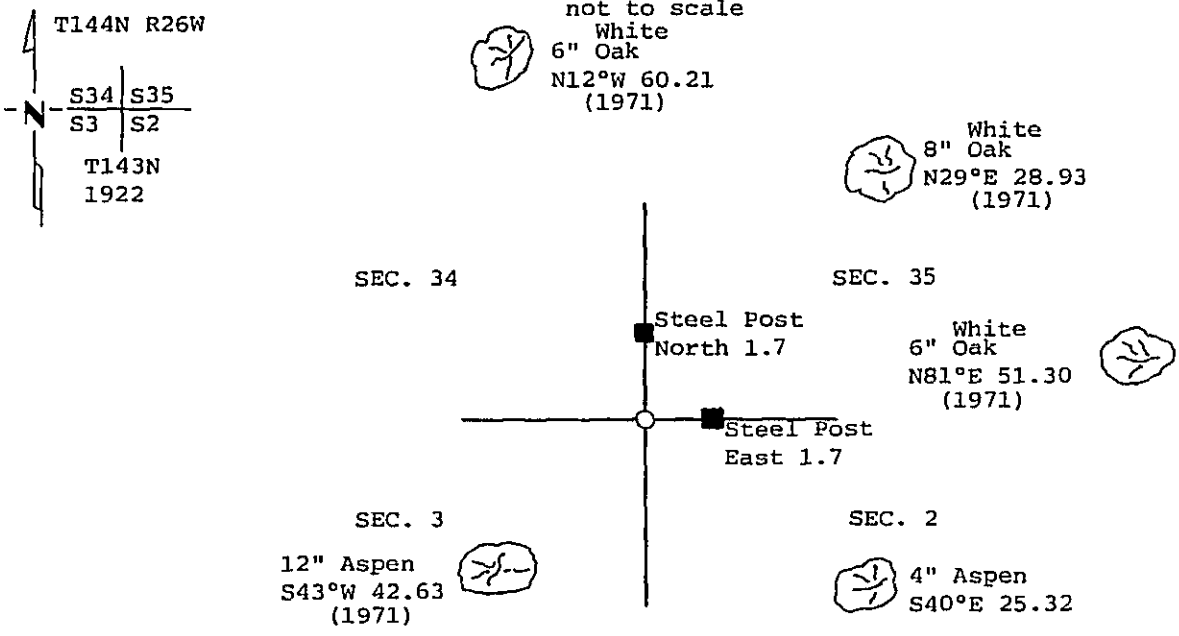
T144N R26W

N

| S34 | S35 |
|---|---|
| S3 | S2 |

T143N
1922

not to scale

White
6" Oak
N12°W 60.21
(1971)

White
8" Oak
N29°E 28.93
(1971)

SEC. 34

SEC. 35

Steel Post
North 1.7

White
6" Oak
N81°E 51.30
(1971)

Steel Post
East 1.7

SEC. 3

SEC. 2

12" Aspen
S43°W 42.63
(1971)

4" Aspen
S40°E 25.32